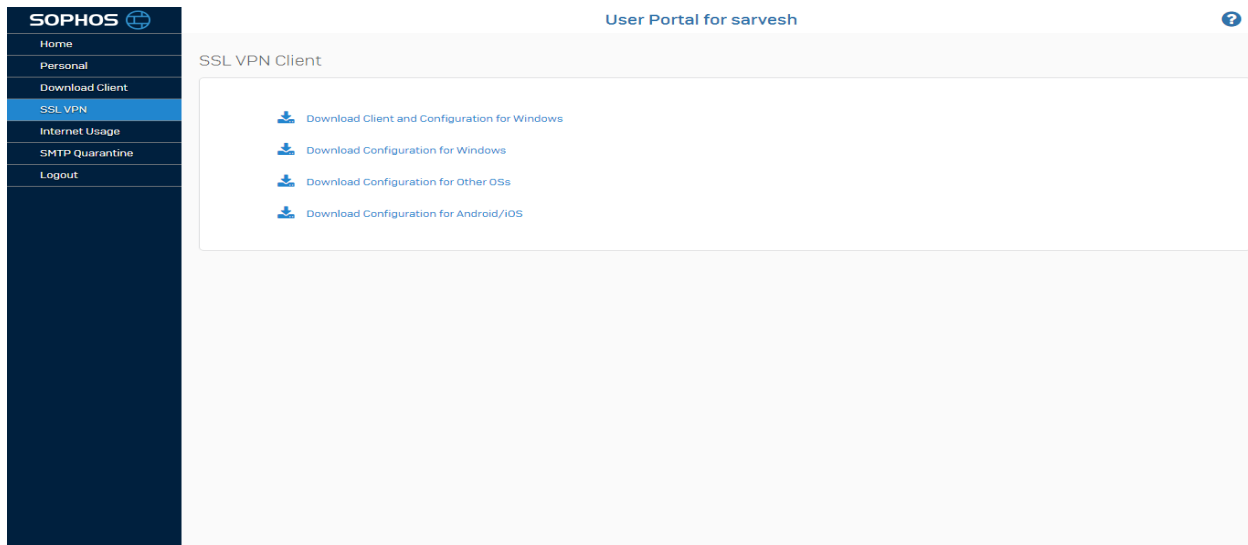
SOPHOS

User Portal for sarvesh

Home
Personal
Download Client
SSL VPN
Internet Usage
SMTP Quarantine
Logout

SSL VPN Client

Download Client and Configuration for Windows
Download Configuration for Windows
Download Configuration for Other OSs
Download Configuration for Android/iOS